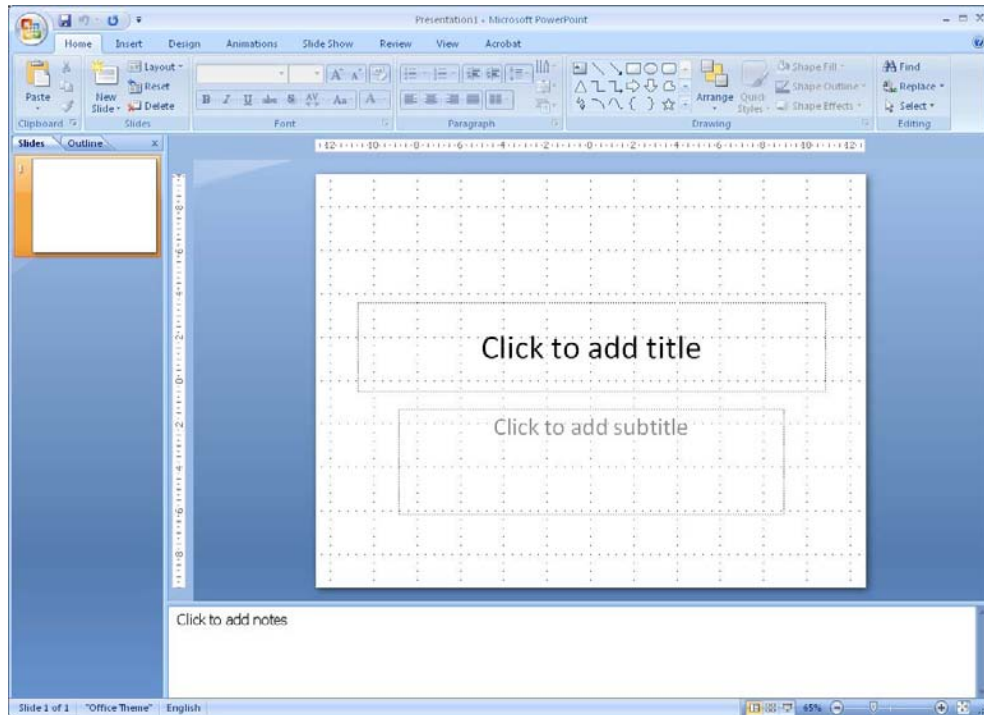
Presentation1 - Microsoft PowerPoint

Home Insert Design Animations Slide Show Review View Acrobat

Paste
New Slide
Layout
Reset
Delete
Clipboard
Slides
Font
Paragraph
Arrange
Quick Styles
Shape Fill
Shape Outline
Shape Effects
Drawing
Find
Replace
Select
Editing

Slides Outline

1

Click to add title

Click to add subtitle

Click to add notes

Slide 1 of 1 "Office Theme" English 65%